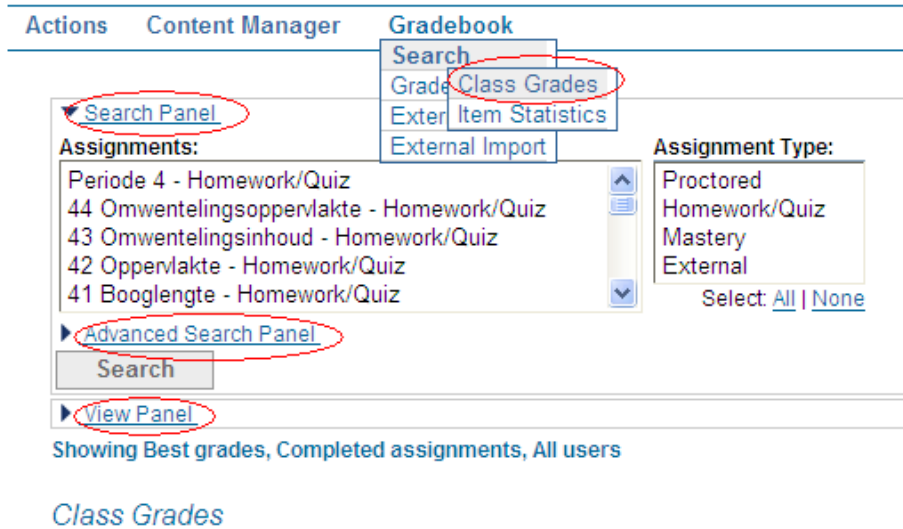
Actions Content Manager Gradebook

Search
Grade Class Grades
Exter Item Statistics
External Import

Search Panel

Assignments:
Periode 4 - Homework/Quiz
44 Omwentelingsoppervlakte - Homework/Quiz
43 Omwentelingsinhoud - Homework/Quiz
42 Oppervlakte - Homework/Quiz
41 Booglengte - Homework/Quiz

Assignment Type:
Proctored
Homework/Quiz
Mastery
External

Select: All | None

Advanced Search Panel

Search

View Panel

Showing Best grades, Completed assignments, All users

Class Grades